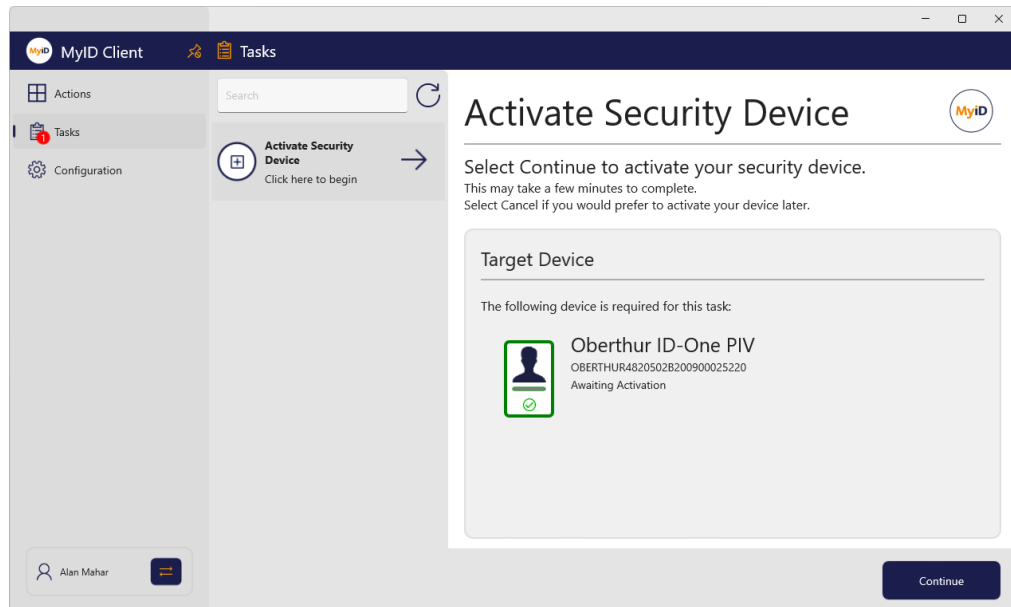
MyID MyID Client Tasks

Actions

1 Tasks

Configuration

Search

Activate Security Device
Click here to begin

Activate Security Device

MyID

Select Continue to activate your security device.
This may take a few minutes to complete.
Select Cancel if you would prefer to activate your device later.

Target Device

The following device is required for this task:

Oberthur ID-One PIV
OBERTHUR4820502B200900025220
Awaiting Activation

Alan Mahar

Continue